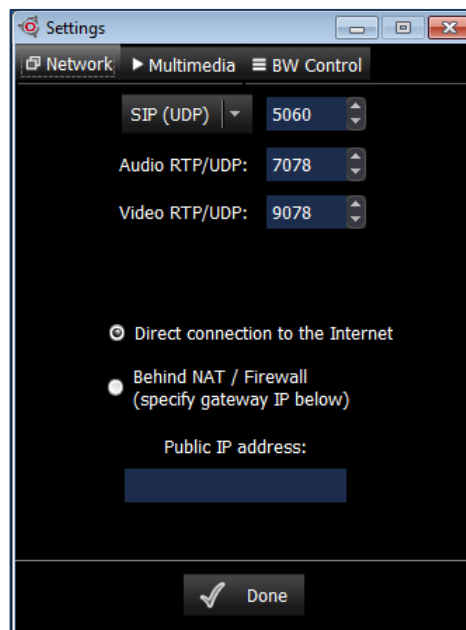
Settings

Network ▶ Multimedia ≡ BW Control

SIP (UDP) 5060

Audio RTP/UDP: 7078

Video RTP/UDP: 9078

Direct connection to the Internet

Behind NAT / Firewall (specify gateway IP below)

Public IP address:

Done